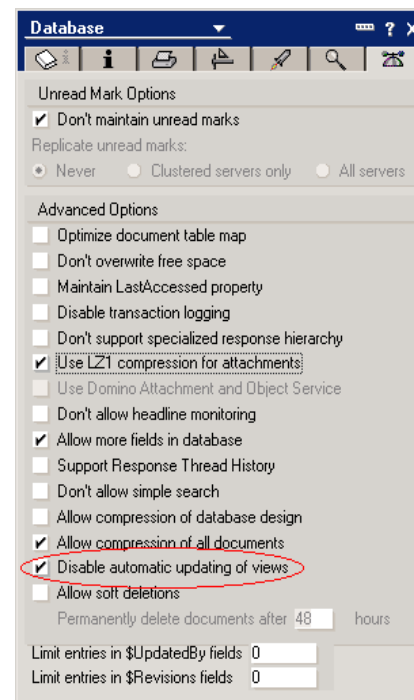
Database

Unread Mark Options

Don't maintain unread marks

Replicate unread marks:

Never

Clustered servers only

All servers

Advanced Options

Optimize document table map

Don't overwrite free space

Maintain LastAccessed property

Disable transaction logging

Don't support specialized response hierarchy

Use LZ1 compression for attachments

Use Domino Attachment and Object Service

Don't allow headline monitoring

Allow more fields in database

Support Response Thread History

Don't allow simple search

Allow compression of database design

Allow compression of all documents

Disable automatic updating of views

Allow soft deletions

Permanently delete documents after 48 hours

Limit entries in $UpdatedBy fields 0

Limit entries in $Revisions fields 0